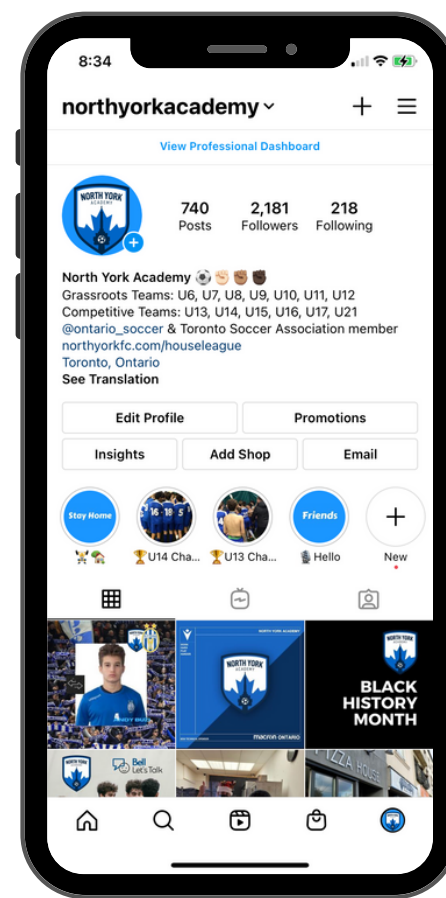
8:34

northyorkacademy

View Professional Dashboard

NORTH YORK ACADEMY

740 Posts
2,181 Followers
218 Following

North York Academy ⚽🤜🏻🤜🏼🤜🏿
Grassroots Teams: U6, U7, U8, U9, U10, U11, U12
Competitive Teams: U13, U14, U15, U16, U17, U21
@ontario_soccer & Toronto Soccer Association member
northyorkfc.com/houseleague
Toronto, Ontario
See Translation

Edit Profile
Promotions
Insights
Add Shop
Email

Stay Home
Friends
🏆U14 Cha...
🏆U13 Cha...
Hello
New

NORTH YORK ACADEMY
NORTH YORK ACADEMY
macron ONTARIO
BLACK HISTORY MONTH
Bell Let's Talk
PIZZA HOUSE